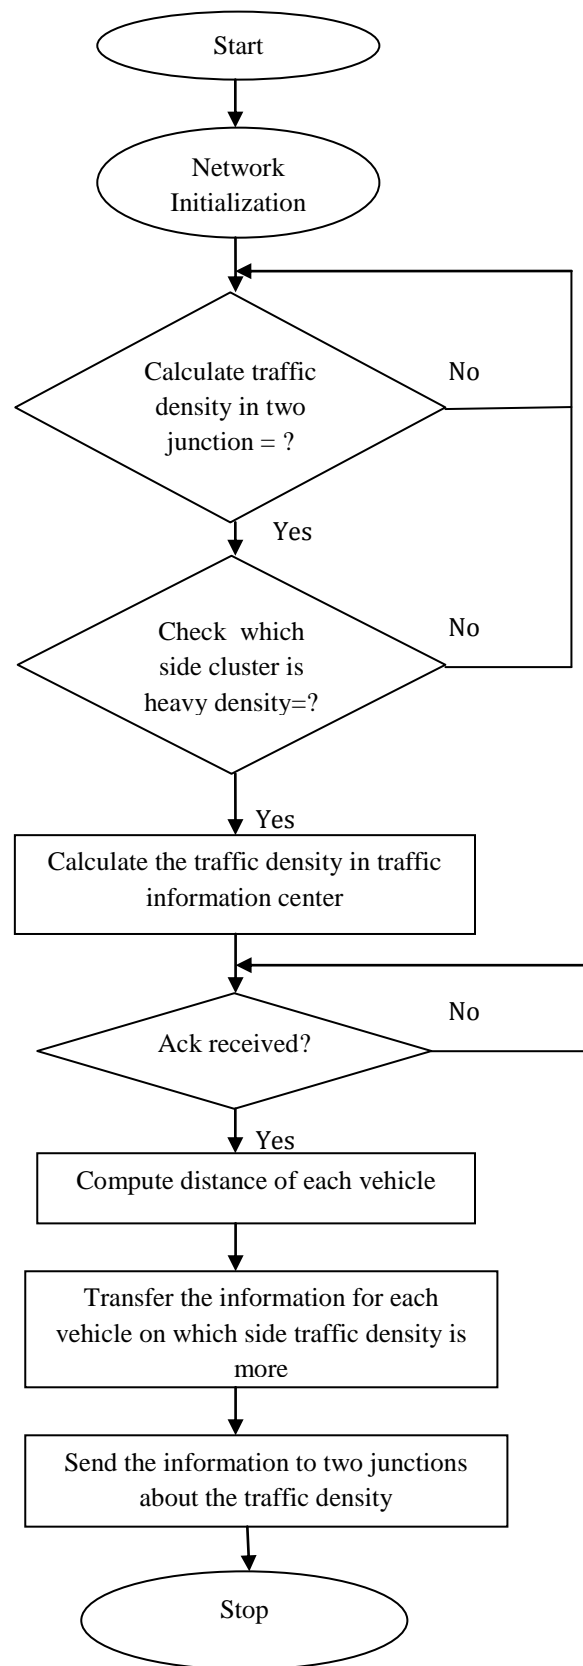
Start

Network Initialization

Calculate traffic density in two junction = ?

No

Yes

Check which side cluster is heavy density=?

No

Yes

Calculate the traffic density in traffic information center

Ack received?

No

Yes

Compute distance of each vehicle

Transfer the information for each vehicle on which side traffic density is more

Send the information to two junctions about the traffic density

Stop